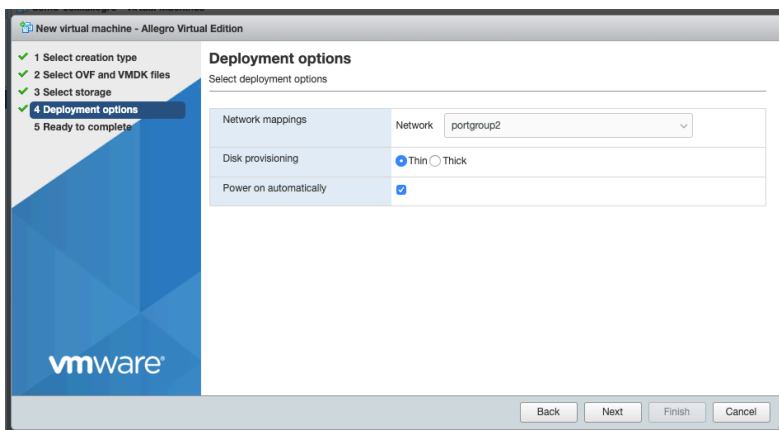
New virtual machine - Allegro Virtual Edition

1 Select creation type
2 Select OVF and VMDK files
3 Select storage
4 Deployment options
5 Ready to complete

Deployment options
Select deployment options

| Network mappings | Network portgroup2 |
|---|---|
| Disk provisioning | Thin Thick |
| Power on automatically | |

vmware

Back Next Finish Cancel